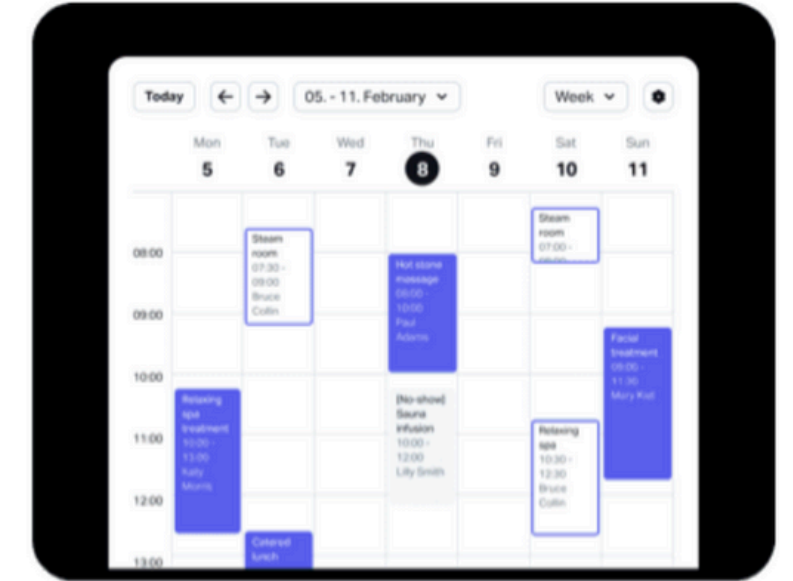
Today

05. - 11. February

Week

Mon 5
Tue 6
Wed 7
Thu 8
Fri 9
Sat 10
Sun 11

08:00
09:00
10:00
11:00
12:00
13:00

Steam room
07:30 - 09:00
Bruce Collin

Steam room
07:00 - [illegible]

Hot stone massage
08:00 - 10:00
Paul Adams

Facial treatment
09:30 - 11:30
Mary Kat

Relaxing spa treatment
10:00 - 13:00
Kelly Morris

(No-show) Sauna infusion
10:00 - 12:00
Lilly Smith

Relaxing spa
10:30 - 12:30
Bruce Collin

Catered lunch